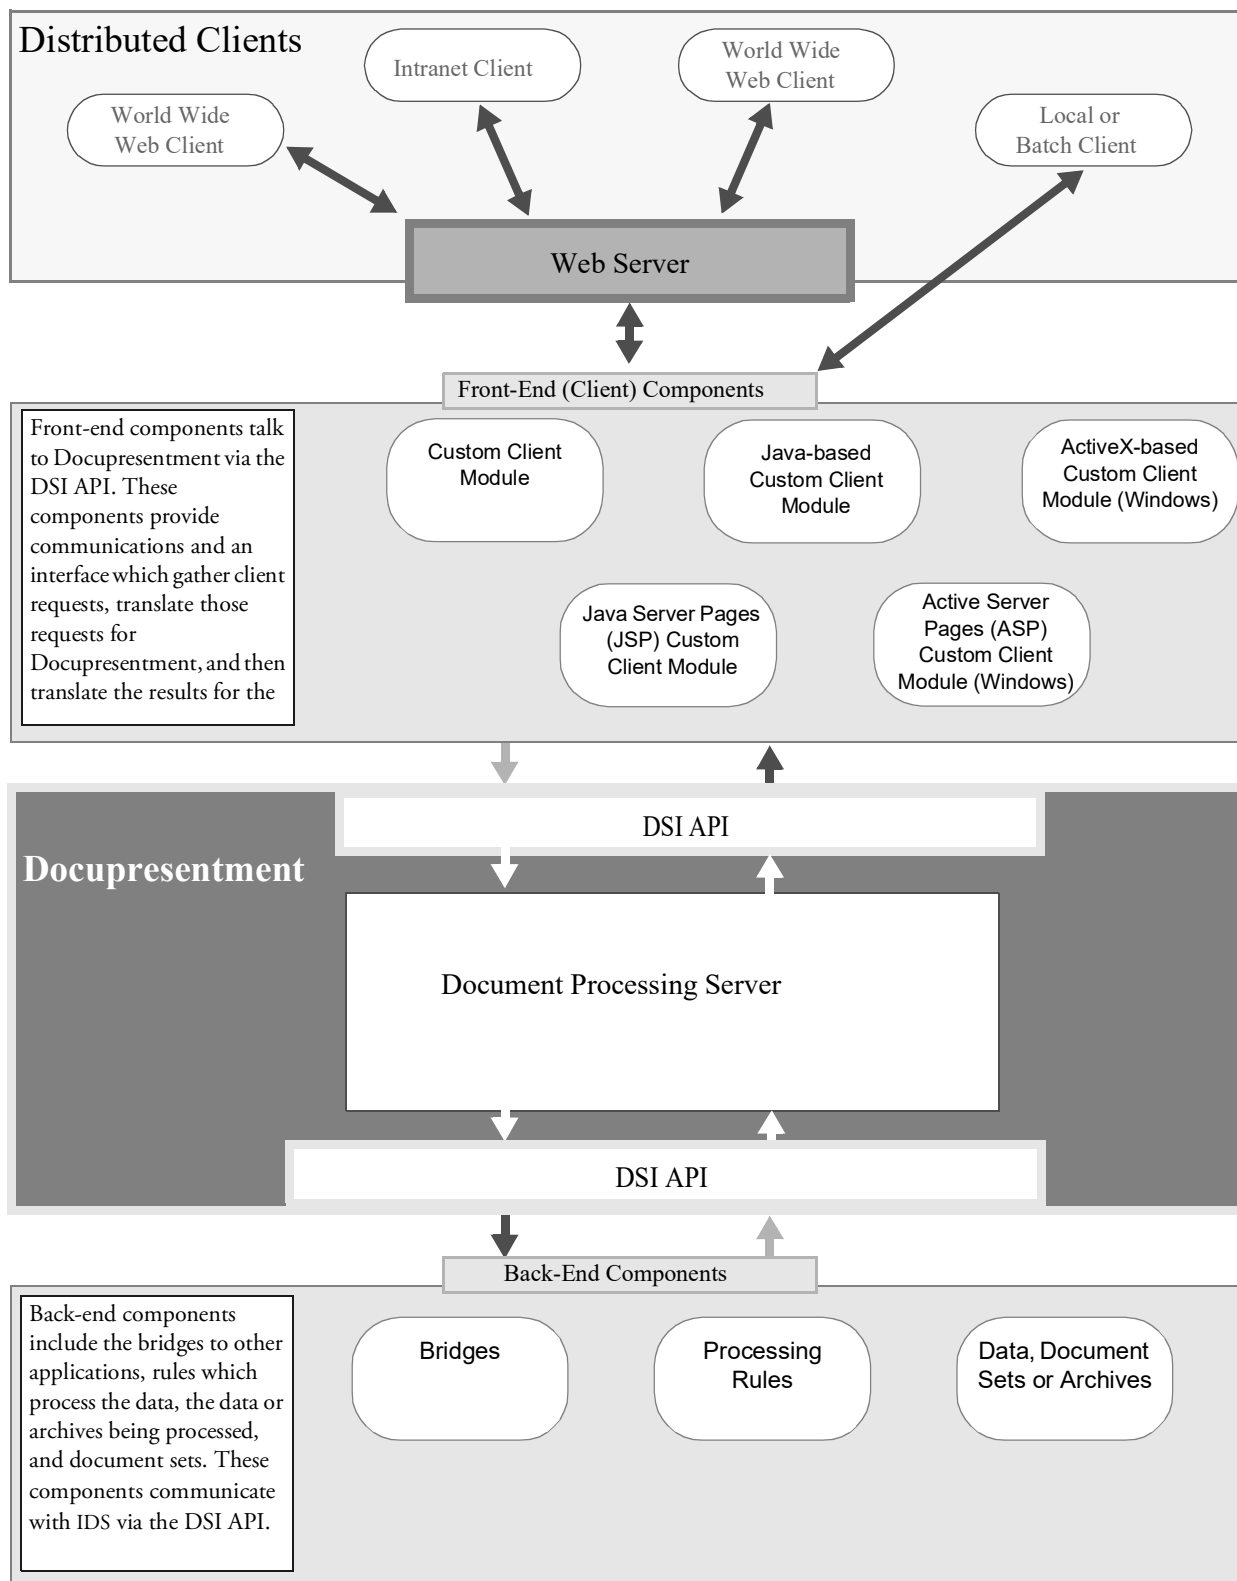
Distributed Clients

World Wide Web Client

Intranet Client

World Wide Web Client

Local or Batch Client

Web Server

Front-End (Client) Components

Front-end components talk to Docupresentment via the DSI API. These components provide communications and an interface which gather client requests, translate those requests for Docupresentment, and then translate the results for the

Custom Client Module

Java-based Custom Client Module

ActiveX-based Custom Client Module (Windows)

Java Server Pages (JSP) Custom Client Module

Active Server Pages (ASP) Custom Client Module (Windows)

DSI API

Docupresentment

Document Processing Server

DSI API

Back-End Components

Back-end components include the bridges to other applications, rules which process the data, the data or archives being processed, and document sets. These components communicate with IDS via the DSI API.

Bridges

Processing Rules

Data, Document Sets or Archives